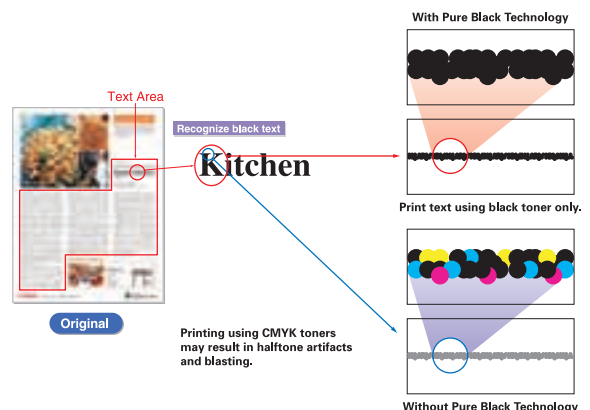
With Pure Black Technology

Text Area

Recognize black text

Kitchen

Print text using black toner only.

Original

Printing using CMYK toners may result in halftone artifacts and blasting.

Without Pure Black Technology